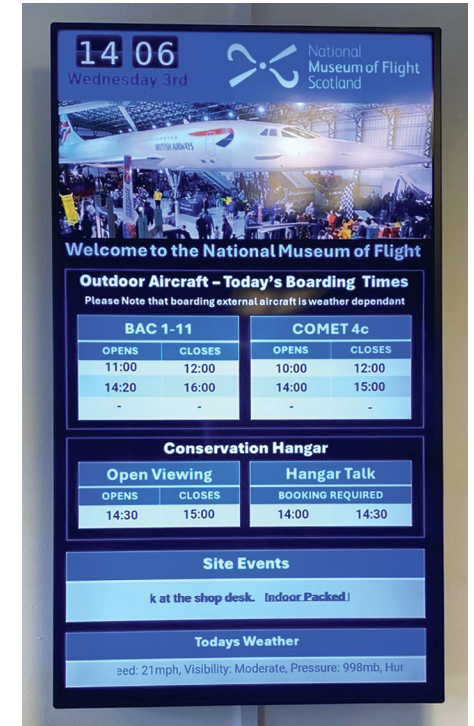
14 06
Wednesday 3rd

National Museum of Flight Scotland

BRITISH AIRWAYS

Welcome to the National Museum of Flight

Outdoor Aircraft – Today's Boarding Times
Please Note that boarding external aircraft is weather dependant

BAC 1-11

| OPENS | CLOSES |
|---|---|
| 11:00 | 12:00 |
| 14:20 | 16:00 |
| - | - |

COMET 4c

| OPENS | CLOSES |
|---|---|
| 10:00 | 12:00 |
| 14:00 | 15:00 |
| - | - |

Conservation Hangar

Open Viewing

| OPENS | CLOSES |
|---|---|
| 14:30 | 15:00 |

Hangar Talk

BOOKING REQUIRED

| 14:00 | 14:30 |
|---|---|

Site Events

k at the shop desk. Indoor Packed l

Todays Weather

eed: 21mph, Visibility: Moderate, Pressure: 998mb, Hur